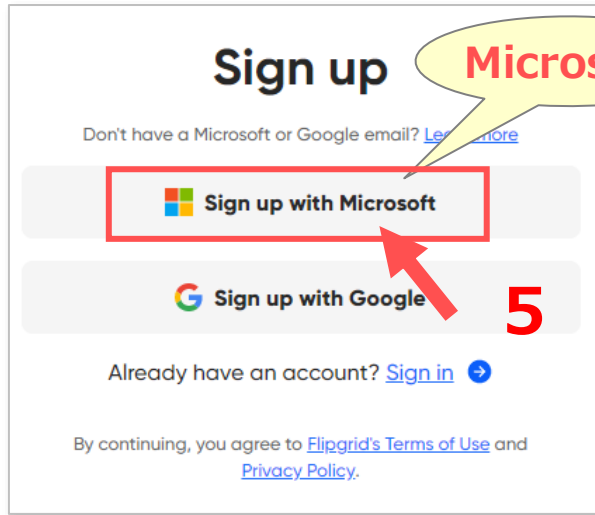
Sign up

Micros

Don't have a Microsoft or Google email? Le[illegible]more

Sign up with Microsoft

Sign up with Google

5

Already have an account? Sign in

By continuing, you agree to Flipgrid's Terms of Use and Privacy Policy.